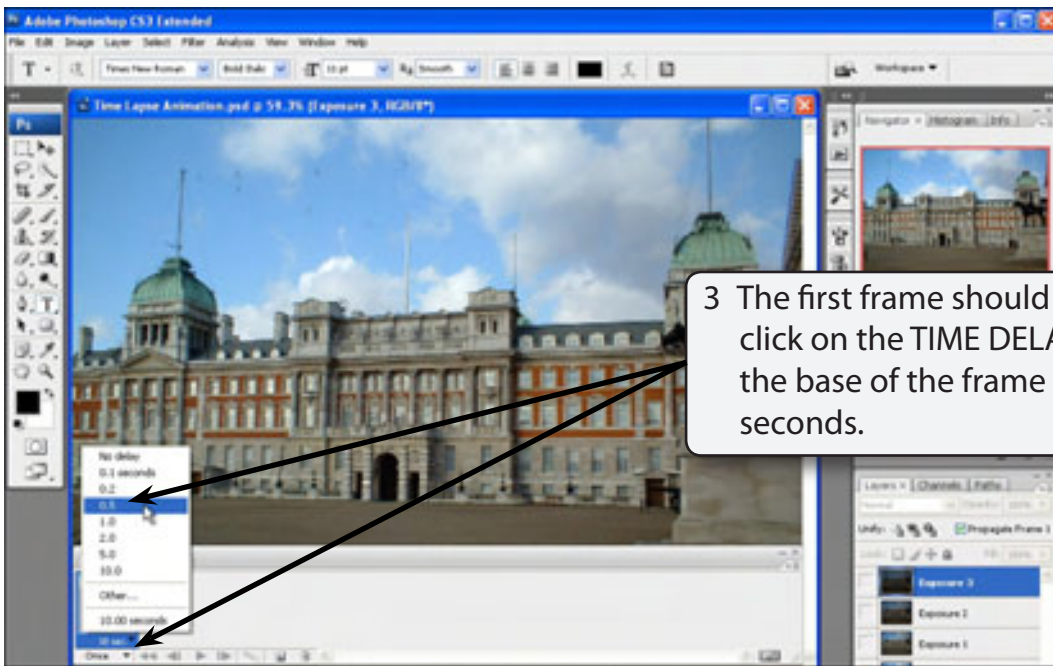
Adobe Photoshop CS3 Extended

File Edit Image Layer Select Filter Analysis View Window Help

Times New Roman Bold Italic 10 pt Smooth

Workspace ▾

Time Lapse Animation.psd @ 59.3% (Exposure 3, RGB/8*)

Navigator × Histogram Info

3 The first frame should click on the TIME DELA the base of the frame seconds.

No delay
0.1 seconds
0.2
0.5
1.0
2.0
5.0
10.0
Other...
10.00 seconds

10 sec. ▾

Once ▾

Layers × Channels Paths

Normal

Unify: Propagate Frame 1

Lock: Fill:

Exposure 3

Exposure 2

Exposure 1